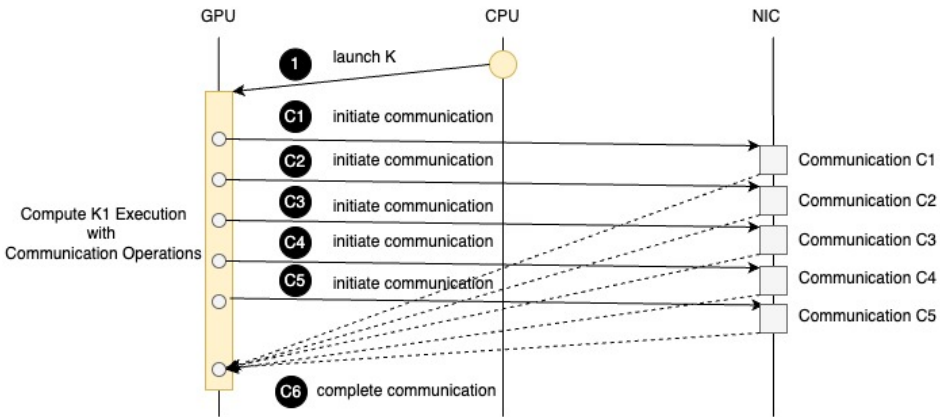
GPU

CPU

NIC

1 launch K

C1 initiate communication

C2 initiate communication

C3 initiate communication

C4 initiate communication

C5 initiate communication

Compute K1 Execution with Communication Operations

Communication C1

Communication C2

Communication C3

Communication C4

Communication C5

C6 complete communication